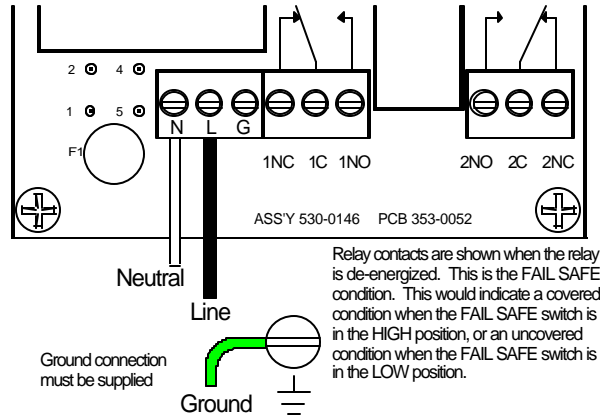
2
4
1
5
F1
N L G
1NC 1C 1NO
2NO 2C 2NC
ASS'Y 530-0146 PCB 353-0052

Neutral

Line

Relay contacts are shown when the relay is de-energized. This is the FAIL SAFE condition. This would indicate a covered condition when the FAIL SAFE switch is in the HIGH position, or an uncovered condition when the FAIL SAFE switch is in the LOW position.

Ground connection must be supplied

Ground